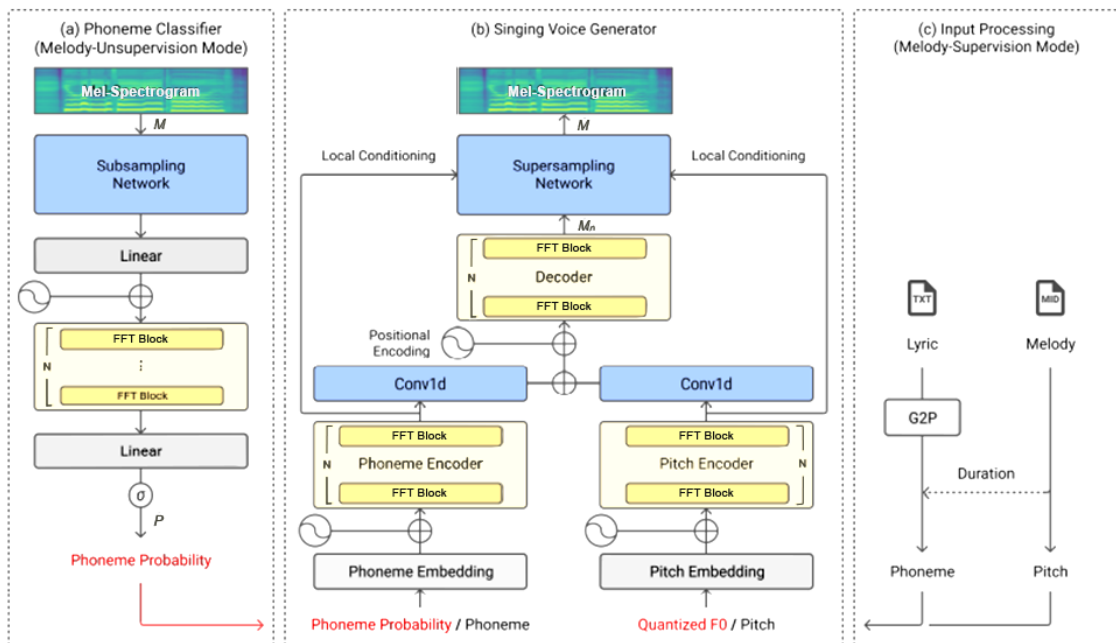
(a) Phoneme Classifier (Melody-Unsupervision Mode)

Mel-Spectrogram

$M$

Subsampling Network

Linear

FFT Block

⋮

N

FFT Block

Linear

$\sigma$

$P$

Phoneme Probability

(b) Singing Voice Generator

Mel-Spectrogram

$M$

Local Conditioning

Supersampling Network

Local Conditioning

$M_0$

FFT Block

N

Decoder

FFT Block

Positional Encoding

Conv1d

Conv1d

FFT Block

N

Phoneme Encoder

FFT Block

FFT Block

Pitch Encoder

N

FFT Block

Phoneme Embedding

Pitch Embedding

Phoneme Probability / Phoneme

Quantized F0 / Pitch

(c) Input Processing (Melody-Supervision Mode)

TXT

MID

Lyric

Melody

G2P

Duration

Phoneme

Pitch